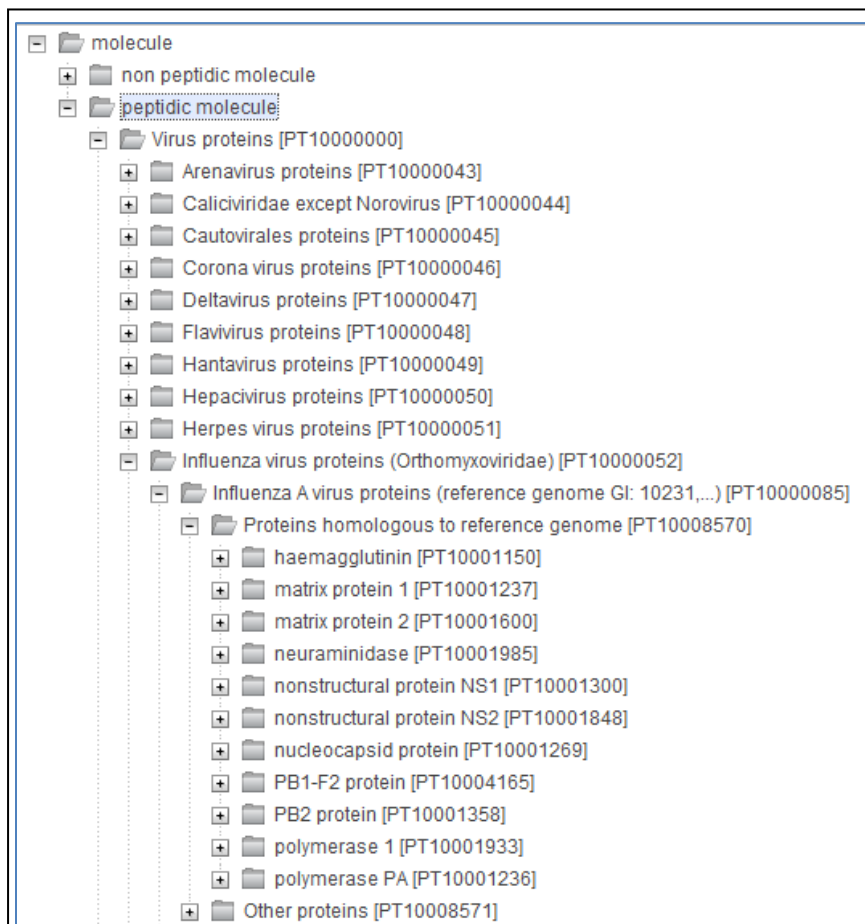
molecule
non peptidic molecule
peptidic molecule
Virus proteins [PT10000000]
Arenavirus proteins [PT10000043]
Caliciviridae except Norovirus [PT10000044]
Cautovirales proteins [PT10000045]
Corona virus proteins [PT10000046]
Deltavirus proteins [PT10000047]
Flavivirus proteins [PT10000048]
Hantavirus proteins [PT10000049]
Hepacivirus proteins [PT10000050]
Herpes virus proteins [PT10000051]
Influenza virus proteins (Orthomyxoviridae) [PT10000052]
Influenza A virus proteins (reference genome GI: 10231,...) [PT10000085]
Proteins homologous to reference genome [PT10008570]
haemagglutinin [PT10001150]
matrix protein 1 [PT10001237]
matrix protein 2 [PT10001600]
neuraminidase [PT10001985]
nonstructural protein NS1 [PT10001300]
nonstructural protein NS2 [PT10001848]
nucleocapsid protein [PT10001269]
PB1-F2 protein [PT10004165]
PB2 protein [PT10001358]
polymerase 1 [PT10001933]
polymerase PA [PT10001236]
Other proteins [PT10008571]